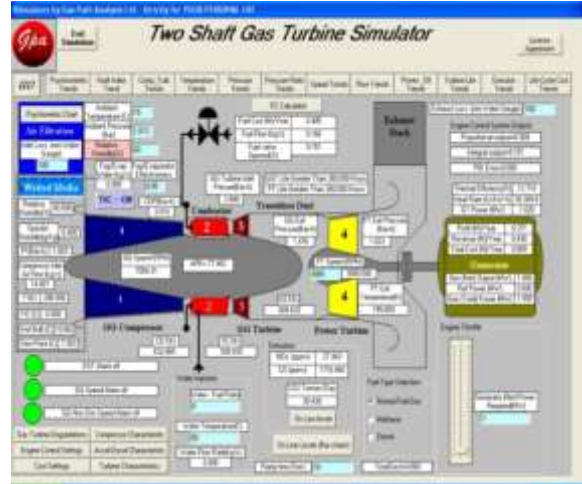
Two Shaft Gas Turbine Simulator

Exit Simulation

License Agreement

GSY

Air Filtration

Wetted Media

Exhaust Stack

Transition Duct

Combustor

HP Compressor

GG Turbine

Power Turbine

Generator

Engine Throttle

Fuel Type Selection

Natural Gas

Methane

Diesel

Emissions

No Load Mode

ESD Calculation

GG Start off

GG Speed Rate off

PT Speed Rate off

Gas Turbine Degradation

Compressor Characteristics

Engine Control Settings

Axial Diesel Characteristics

Cool Settings

Turbine Characteristics

2

5

4

1

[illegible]